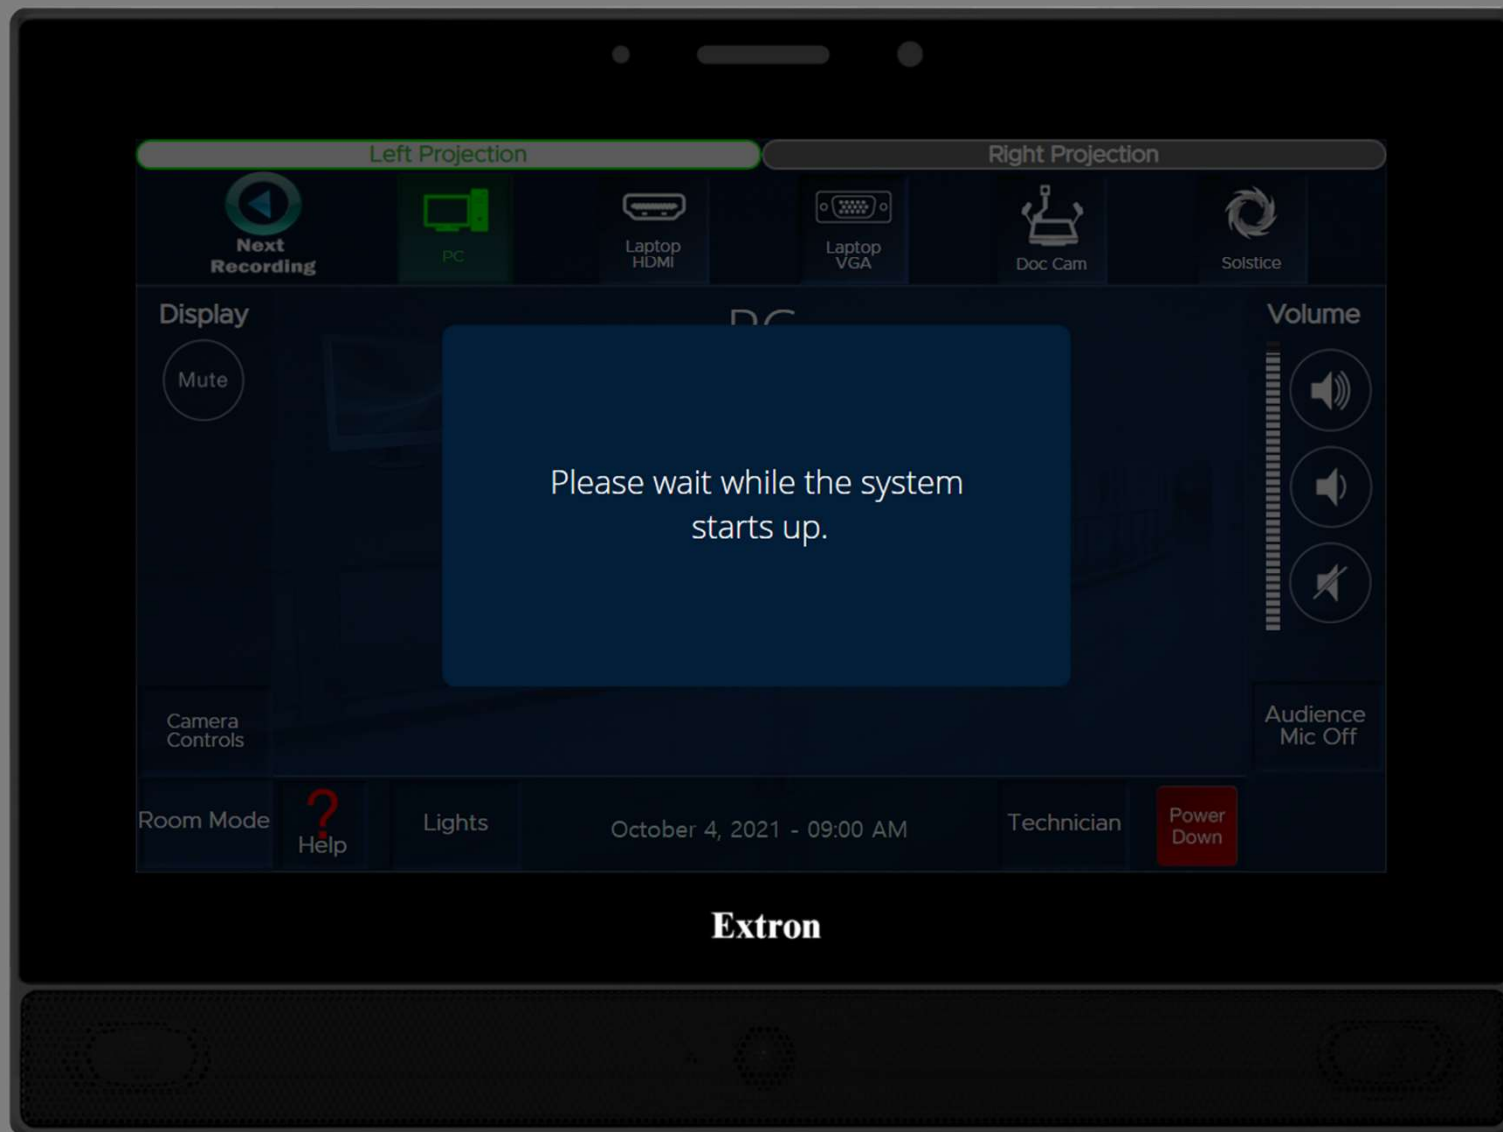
Left Projection
Right Projection

Next Recording
PC
Laptop HDMI
Laptop VGA
Doc Cam
Solstice

Display
Mute

PC

Please wait while the system starts up.

Volume

Camera Controls

Audience Mic Off

Room Mode
Help
Lights
October 4, 2021 - 09:00 AM
Technician
Power Down

Extron